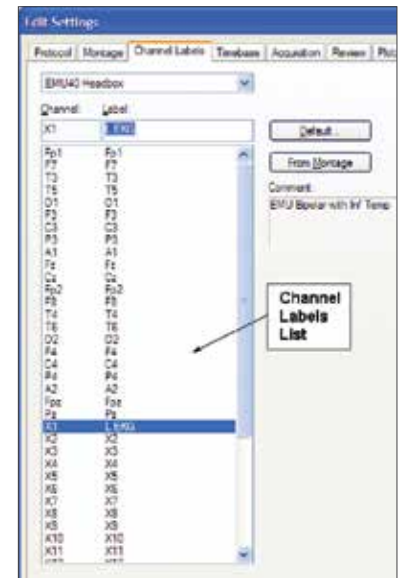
Edit Settings

Protocol | Montage | Channel Labels | Timebase | Acquisition | Review | Pho

EMU40 Headbox

Channel: Label:

X1 L EKG

Default...

From Montage

Comment:

EMU Bipolar with Inf Temp

| | |
|---|---|
| Fp1 | Fp1 |
| F7 | F7 |
| T3 | T3 |
| T5 | T5 |
| O1 | O1 |
| F3 | F3 |
| C3 | C3 |
| P3 | P3 |
| A1 | A1 |
| Fz | Fz |
| Cz | Cz |
| Fp2 | Fp2 |
| F8 | F8 |
| T4 | T4 |
| T6 | T6 |
| O2 | O2 |
| F4 | F4 |
| C4 | C4 |
| P4 | P4 |
| A2 | A2 |
| Fpz | Fpz |
| Pz | Pz |
| X1 | L EKG |
| X2 | X2 |
| X3 | X3 |
| X4 | X4 |
| X5 | X5 |
| X6 | X6 |
| X7 | X7 |
| X8 | X8 |
| X9 | X9 |
| X10 | X10 |
| X11 | X11 |

Channel Labels List